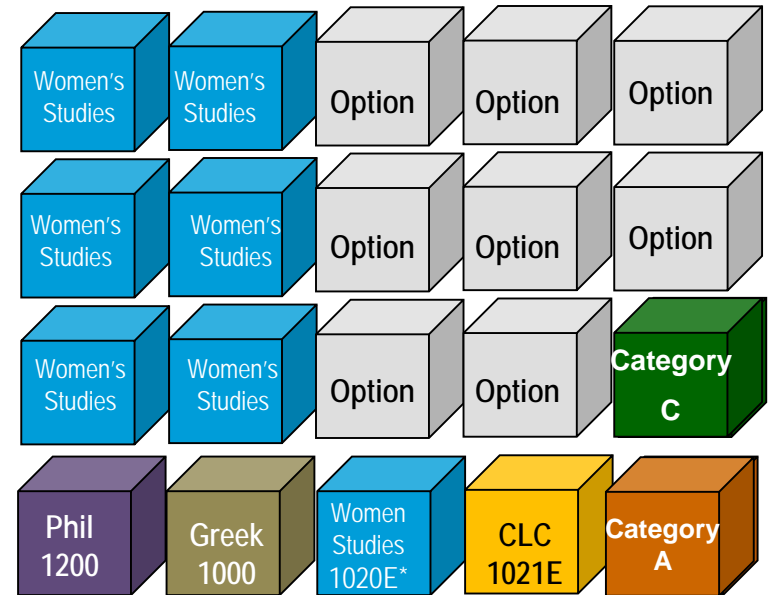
Women's Studies

Women's Studies

Option

Option

Option

Women's Studies

Women's Studies

Option

Option

Option

Women's Studies

Women's Studies

Option

Option

Category C

Phil 1200

Greek 1000

Women Studies 1020E*

CLC 1021E

Category A